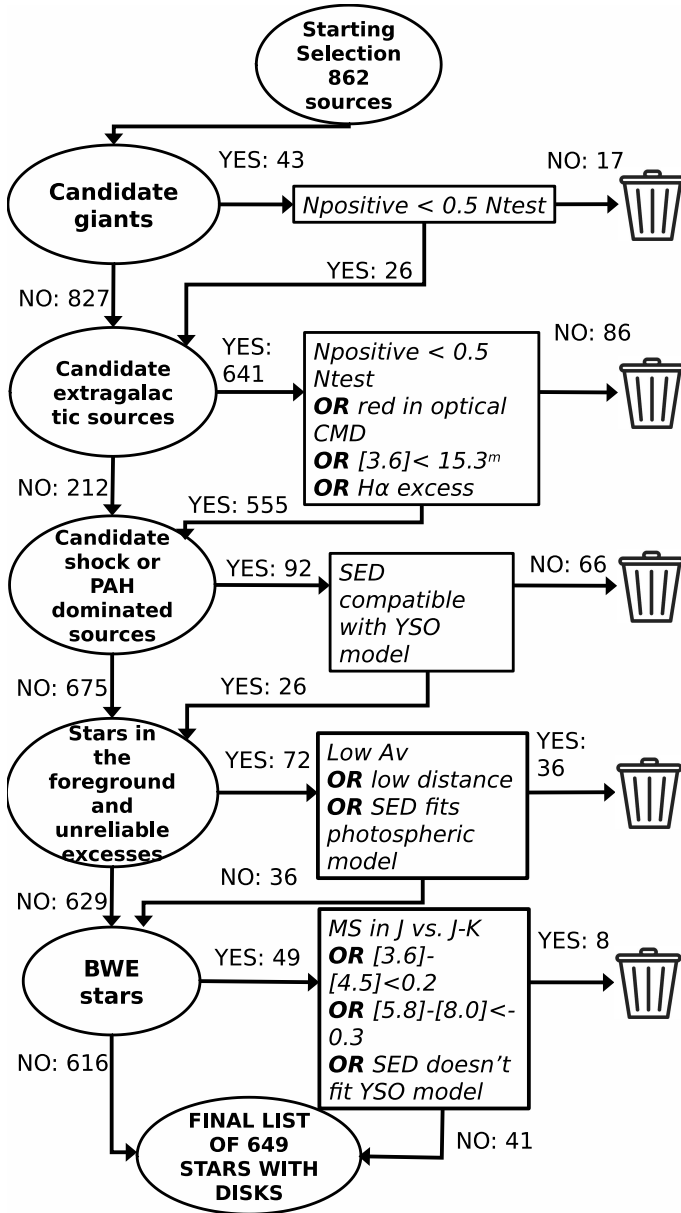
Starting Selection 862 sources

YES: 43

NO: 17

Candidate giants

Npositive < 0.5 Ntest

YES: 26

NO: 827

YES: 641

Candidate extragalactic sources

Npositive < 0.5 Ntest
**OR** red in optical CMD
**OR** [3.6]< 15.3$^m$
**OR** Hα excess

NO: 86

NO: 212

YES: 555

Candidate shock or PAH dominated sources

YES: 92

SED compatible with YSO model

NO: 66

NO: 675

YES: 26

Stars in the foreground and unreliable excesses

YES: 72

Low Av
**OR** low distance
**OR** SED fits photospheric model

YES: 36

NO: 36

NO: 629

BWE stars

YES: 49

MS in J vs. J-K
**OR** [3.6]-[4.5]<0.2
**OR** [5.8]-[8.0]<-0.3
**OR** SED doesn't fit YSO model

YES: 8

NO: 616

FINAL LIST OF 649 STARS WITH DISKS

NO: 41